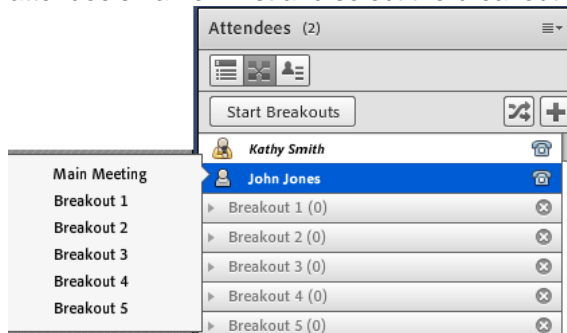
Attendees (2)

Start Breakouts

Kathy Smith

John Jones

Breakout 1 (0)

Breakout 2 (0)

Breakout 3 (0)

Breakout 4 (0)

Breakout 5 (0)

Main Meeting
Breakout 1
Breakout 2
Breakout 3
Breakout 4
Breakout 5